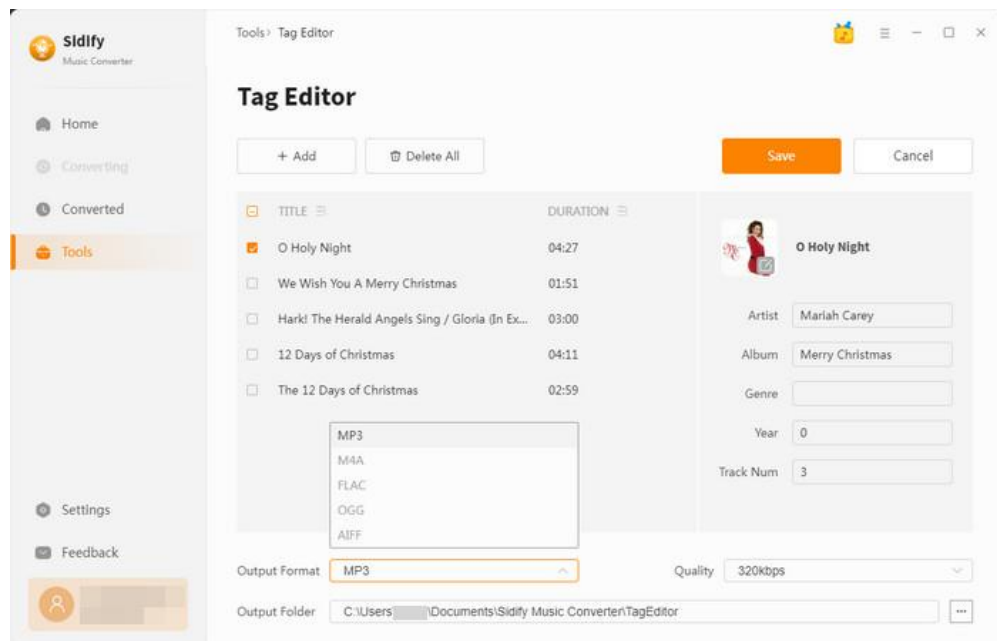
Sidify
Music Converter

Home
Converting
Converted
Tools

Settings
Feedback

Tools › Tag Editor

Tag Editor

+ Add
Delete All
Save
Cancel

| TITLE | DURATION |
|---|---|
| O Holy Night | 04:27 |
| We Wish You A Merry Christmas | 01:51 |
| Hark! The Herald Angels Sing / Gloria (In Ex... | 03:00 |
| 12 Days of Christmas | 04:11 |
| The 12 Days of Christmas | 02:59 |

MP3
M4A
FLAC
OGG
AIFF

O Holy Night
Artist Mariah Carey
Album Merry Christmas
Genre
Year 0
Track Num 3

Output Format MP3
Quality 320kbps
Output Folder C:\Users\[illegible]\Documents\Sidify Music Converter\TagEditor
...